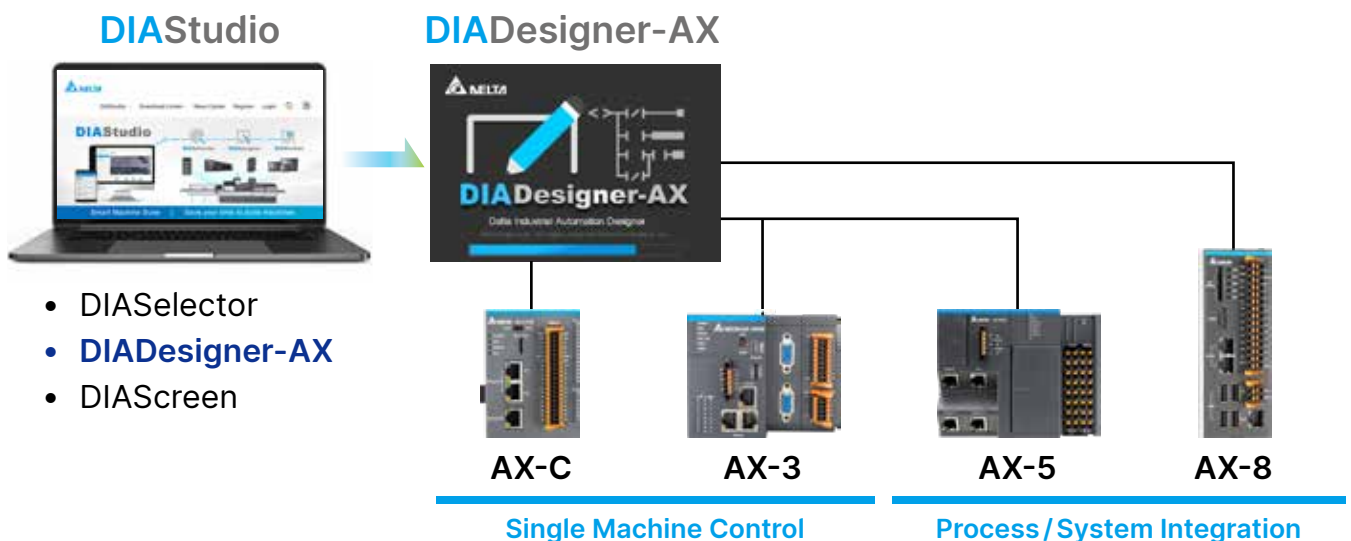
DIAStudio

DIADesigner-AX

DELTA

DIAStudio

DIADesigner-AX

Delta Industrial Automation Designer

- DIASelector
- DIADesigner-AX
- DIAScreen

AX-C

AX-3

AX-5

AX-8

Single Machine Control

Process / System Integration